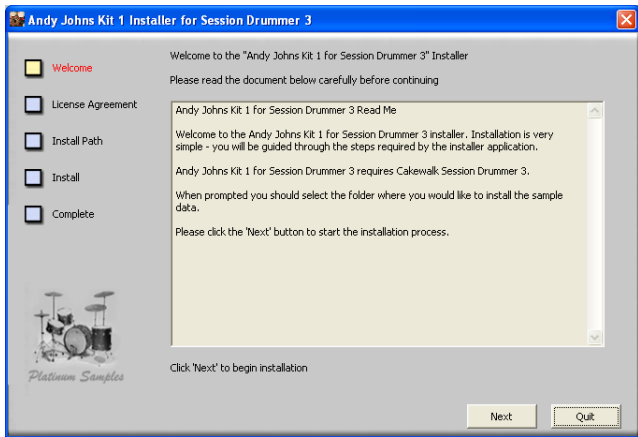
Andy Johns Kit 1 Installer for Session Drummer 3

Welcome

License Agreement

Install Path

Install

Complete

Platinum Samples

Welcome to the "Andy Johns Kit 1 for Session Drummer 3" Installer

Please read the document below carefully before continuing

Andy Johns Kit 1 for Session Drummer 3 Read Me

Welcome to the Andy Johns Kit 1 for Session Drummer 3 installer. Installation is very simple - you will be guided through the steps required by the installer application.

Andy Johns Kit 1 for Session Drummer 3 requires Cakewalk Session Drummer 3.

When prompted you should select the folder where you would like to install the sample data.

Please click the 'Next' button to start the installation process.

Click 'Next' to begin installation

Next

Quit